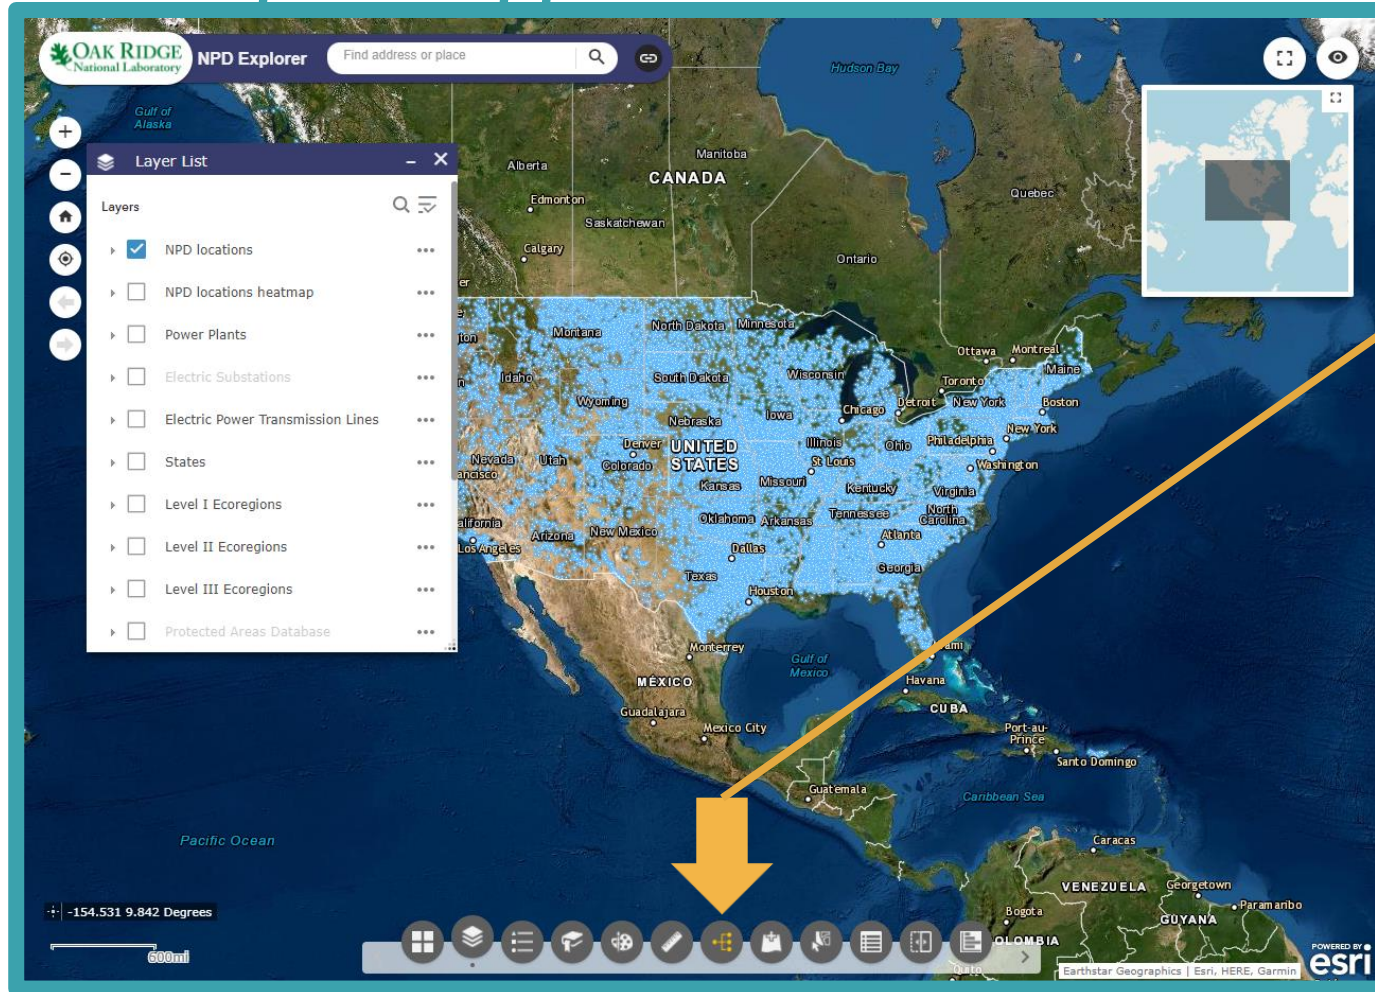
OAK RIDGE National Laboratory NPD Explorer

Find address or place

Layer List

Layers

NPD locations

NPD locations heatmap

Power Plants

Electric Substations

Electric Power Transmission Lines

States

Level I Ecoregions

Level II Ecoregions

Level III Ecoregions

Protected Areas Database

Gulf of Alaska

Hudson Bay

Alberta

Manitoba

CANADA

Edmonton

Saskatchewan

Calgary

Quebec

Ontario

Montana

North Dakota

Minnesota

Ottawa

Montreal

Maine

Idaho

South Dakota

Wisconsin

Toronto

Wyoming

Detroit

New York

Boston

Nebraska

Iowa

Chicago

New York

Denver

UNITED STATES

Illinois

Ohio

Philadelphia

Nevada

Utah

Colorado

St Louis

Washington

Kansas

Missouri

Kentucky

Virginia

Oklahoma

Arkansas

Tennessee

North Carolina

Arizona

New Mexico

Atlanta

Los Angeles

Dallas

Georgia

Texas

Houston

Monterrey

Gulf of Mexico

MEXICO

Havana

CUBA

Guadalajara

Mexico City

Port-au-Prince

Santo Domingo

Guatemala

Caribbean Sea

Pacific Ocean

Caracas

VENEZUELA

Georgetown

Paramaribo

GUYANA

Bogota

OLOMBIA

Quito

-154.531 9.842 Degrees

600mi

Earthstar Geographics | Esri, HERE, Garmin

POWERED BY esri